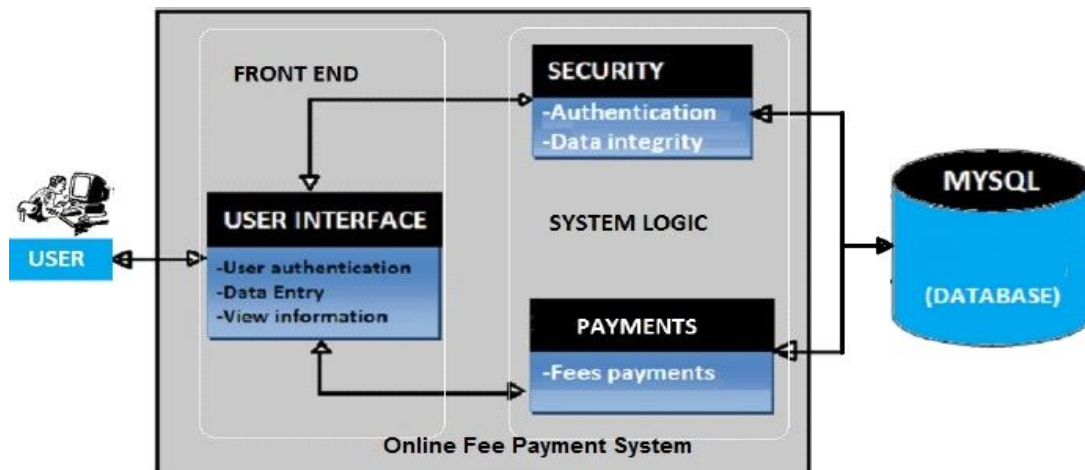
FRONT END

SECURITY

-Authentication
-Data integrity

USER

USER INTERFACE

-User authentication
-Data Entry
-View information

SYSTEM LOGIC

MYSQL

(DATABASE)

PAYMENTS

-Fees payments

Online Fee Payment System